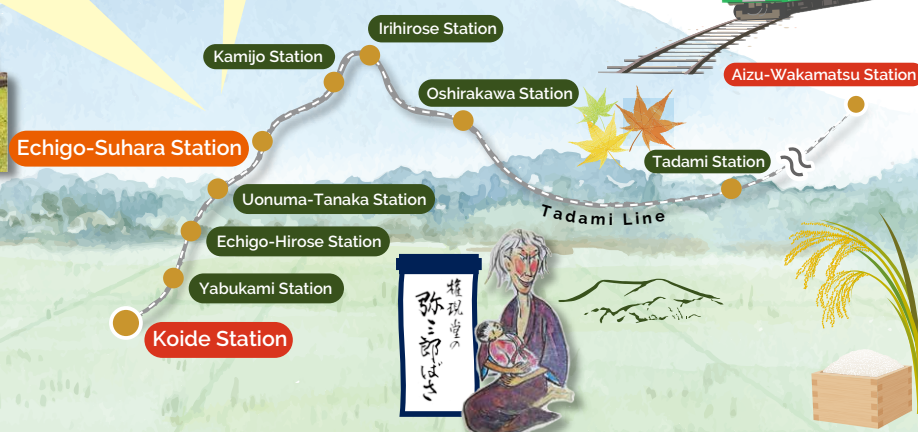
Irihirose Station
Kamijo Station
Aizu-Wakamatsu Station
Oshirakawa Station
Echigo-Suhara Station
Tadami Station
Uonuma-Tanaka Station
Tadami Line
Echigo-Hirose Station
Yabukami Station
Koide Station
権現堂の
弥三郎ばさ